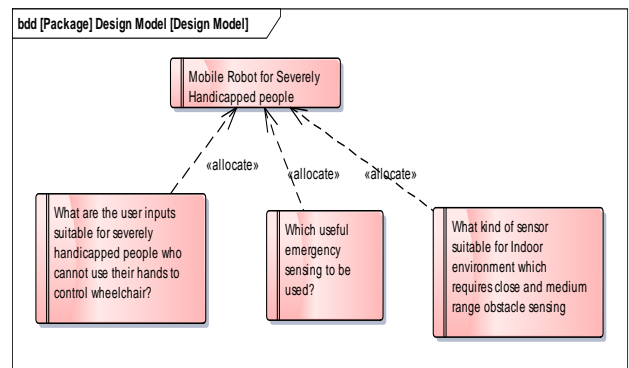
bdd [Package] Design Model [Design Model]

Mobile Robot for Severely Handicapped people

«allocate»

«allocate»

«allocate»

What are the user inputs suitable for severely handicapped people who cannot use their hands to control wheelchair?

Which useful emergency sensing to be used?

What kind of sensor suitable for Indoor environment which requires close and medium range obstacle sensing